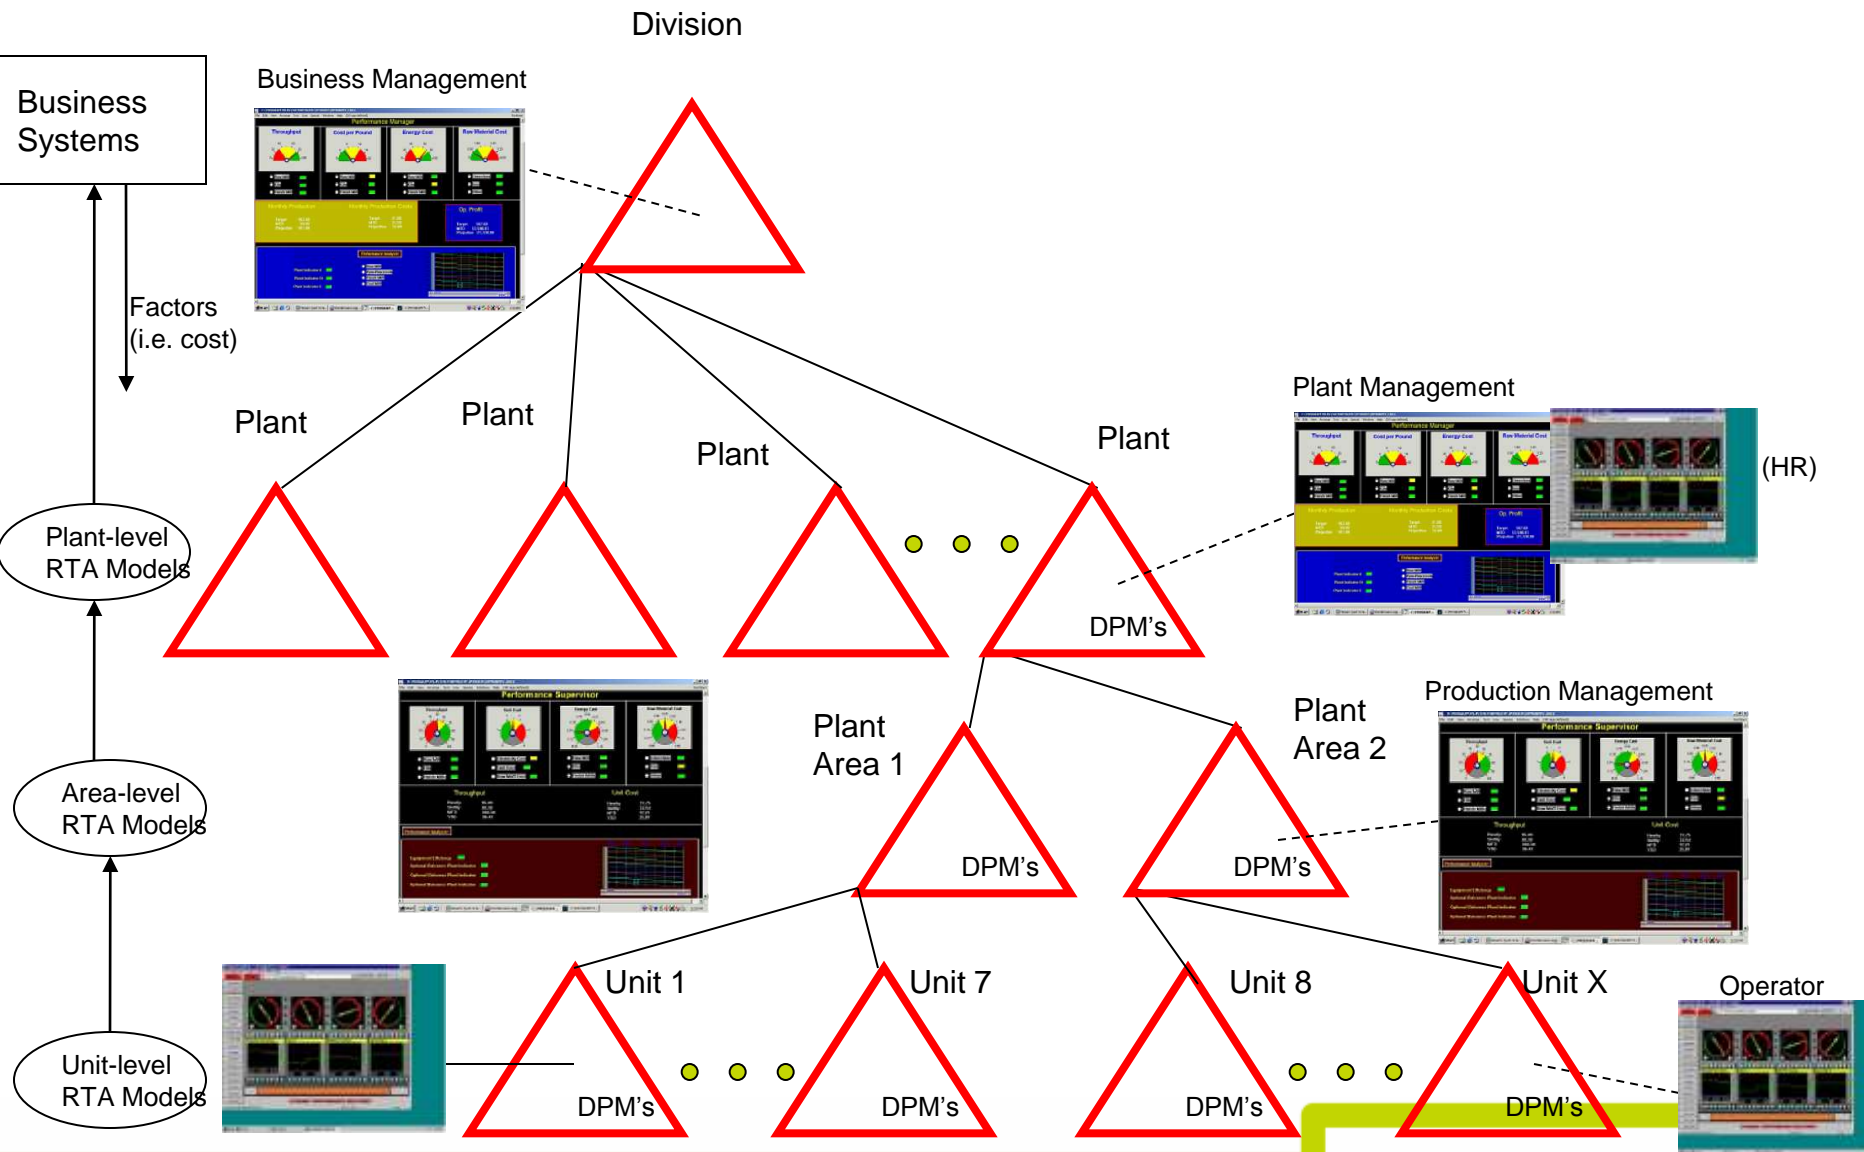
Division

Business Systems

Business Management

Factors (i.e. cost)

Plant

Plant

Plant

Plant

Plant Management

(HR)

Plant-level RTA Models

DPM's

Plant Area 1

Plant Area 2

Production Management

Area-level RTA Models

DPM's

DPM's

Unit 1

Unit 7

Unit 8

Unit X

Operator

Unit-level RTA Models

DPM's

DPM's

DPM's

DPM's